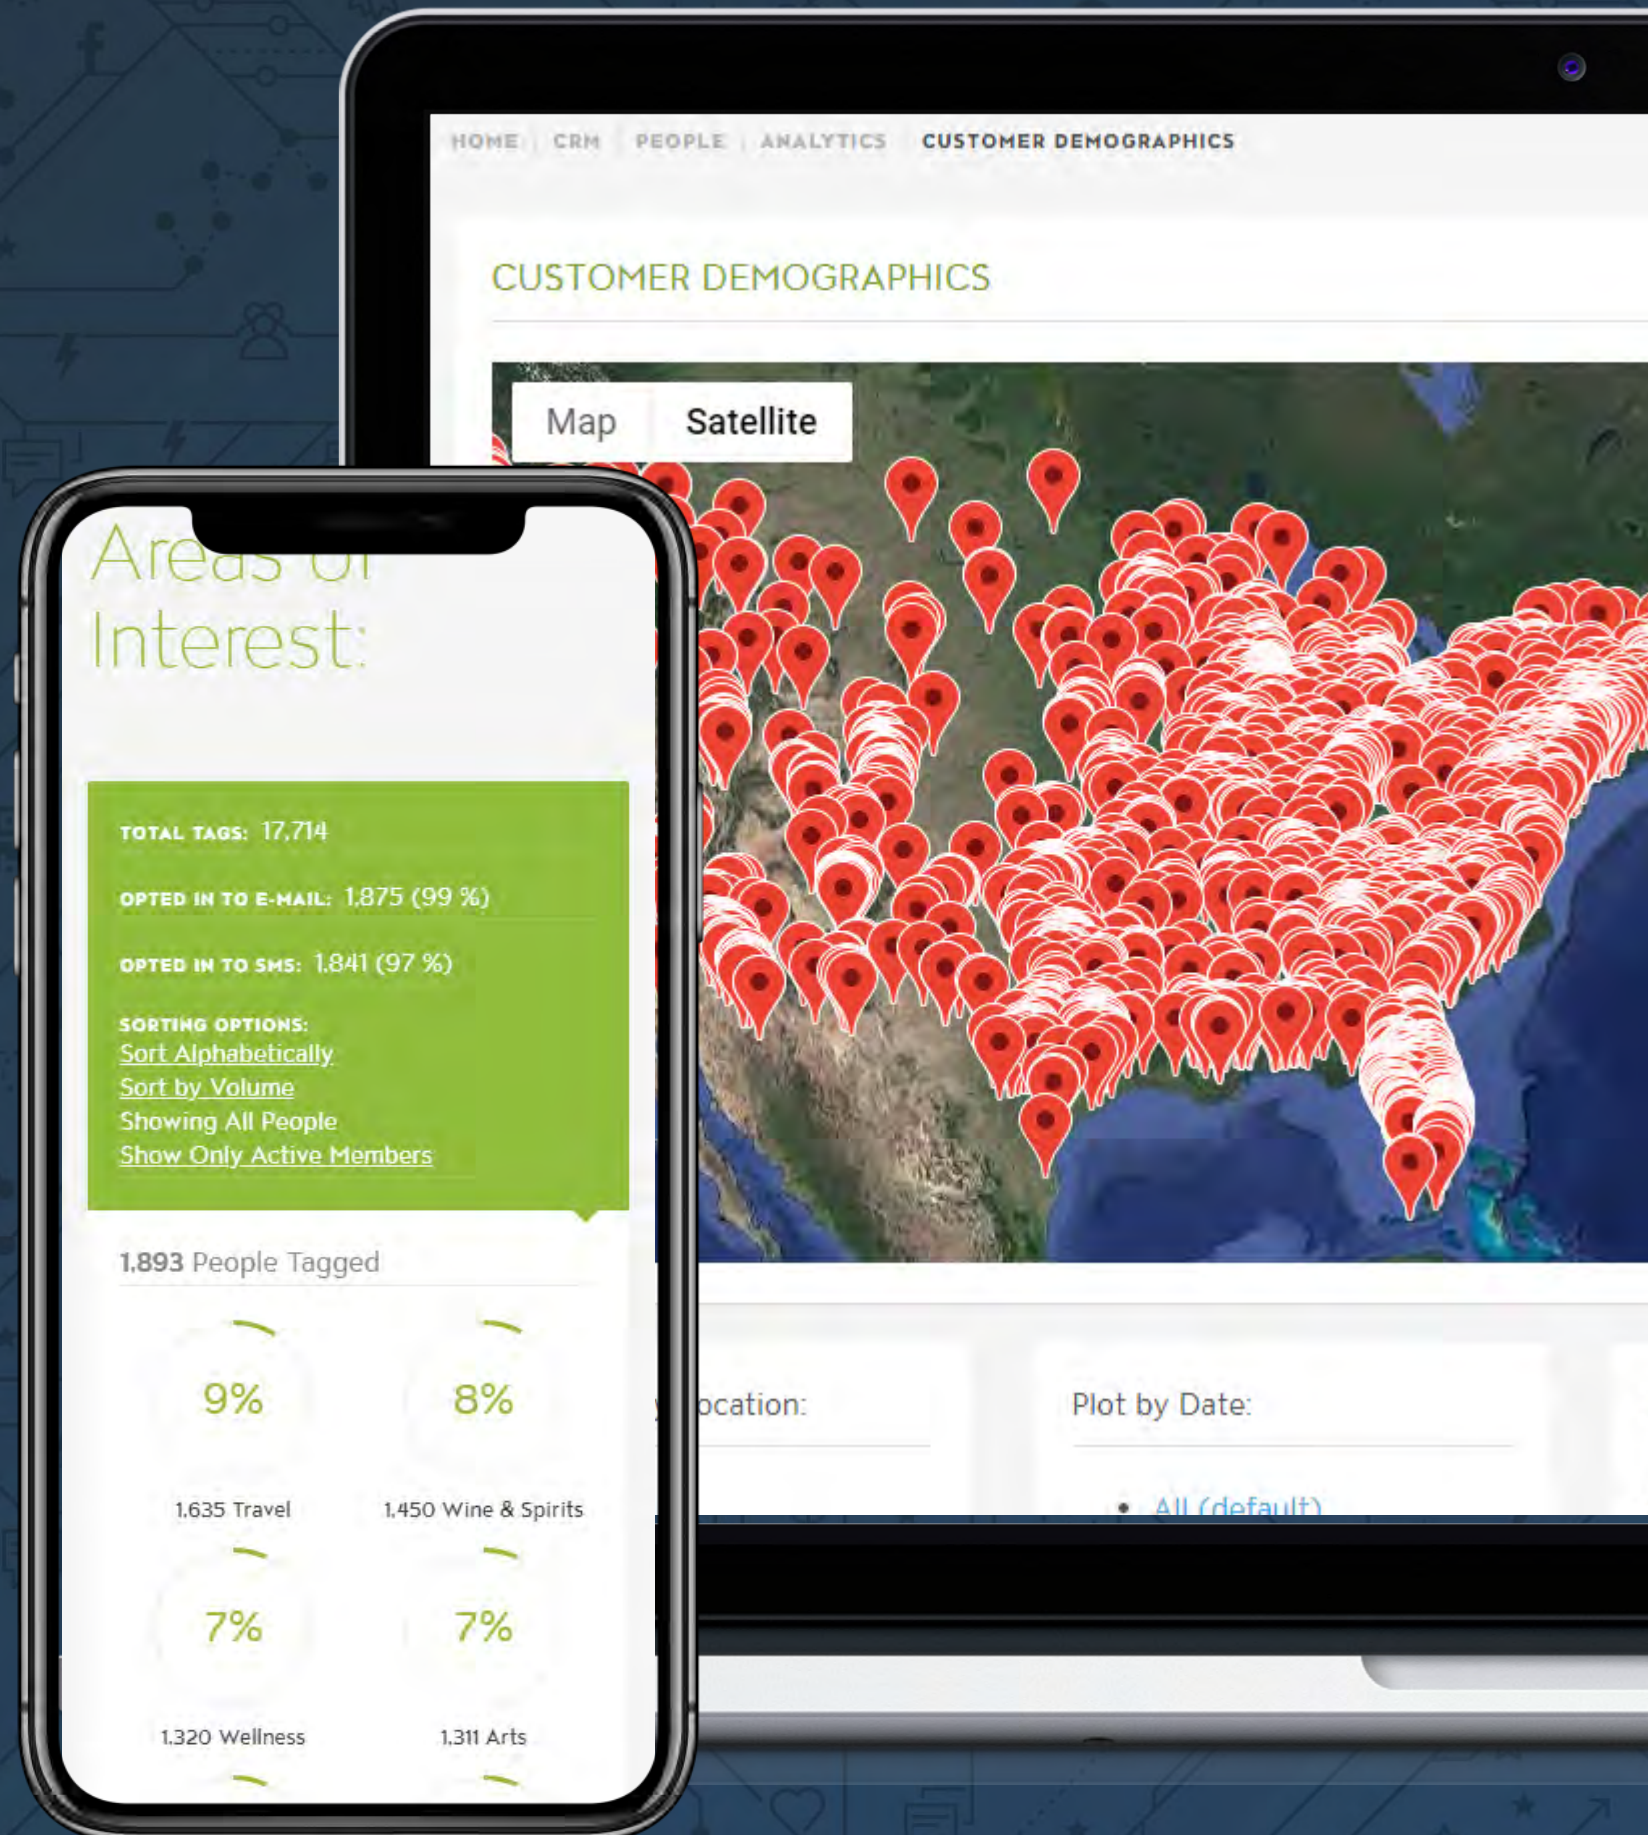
HOME | CRM | PEOPLE | ANALYTICS | CUSTOMER DEMOGRAPHICS

CUSTOMER DEMOGRAPHICS

Map Satellite

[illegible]ocation:

Plot by Date:

• All (default)

Areas of Interest:

TOTAL TAGS: 17,714

OPTED IN TO E-MAIL: 1,875 (99 %)

OPTED IN TO SMS: 1,841 (97 %)

SORTING OPTIONS:
Sort Alphabetically
Sort by Volume
Showing All People
Show Only Active Members

1,893 People Tagged

9%
1,635 Travel

8%
1,450 Wine & Spirits

7%
1,320 Wellness

7%
1,311 Arts